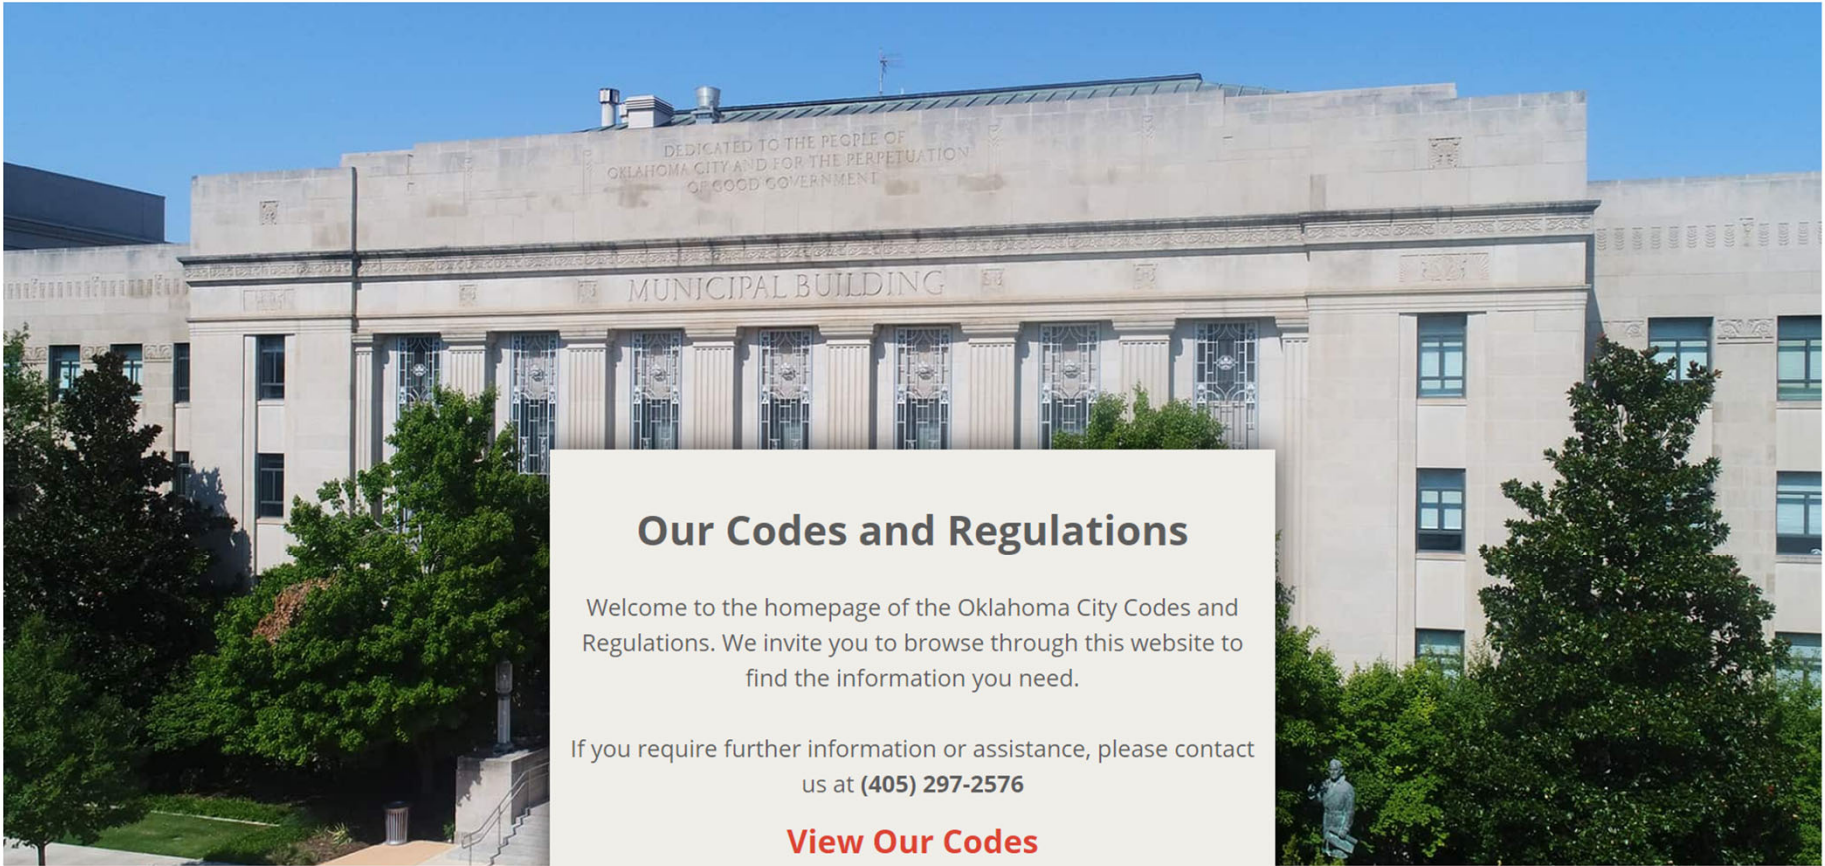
DEDICATED TO THE PEOPLE OF OKLAHOMA CITY AND FOR THE PERPETUATION OF GOOD GOVERNMENT

MUNICIPAL BUILDING

Our Codes and Regulations

Welcome to the homepage of the Oklahoma City Codes and Regulations. We invite you to browse through this website to find the information you need.

If you require further information or assistance, please contact us at (405) 297-2576

View Our Codes